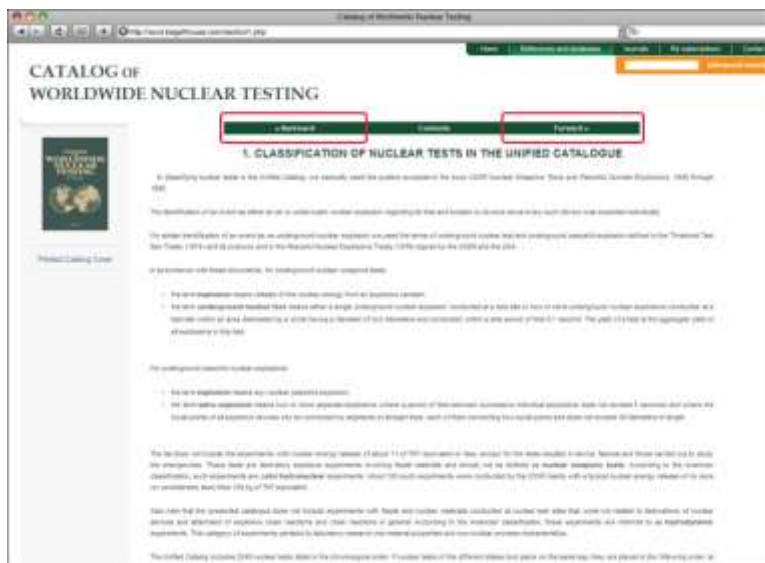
Catalog of Worldwide Nuclear Testing

http://www.begellhouse.com/section1.php

Home | References and databases | Journals | My subscriptions | Contact

Advanced search

CATALOG OF
WORLDWIDE NUCLEAR TESTING

« Backward | Contents | Forward »

Printed Catalog Cover

1. CLASSIFICATION OF NUCLEAR TESTS IN THE UNIFIED CATALOGUE

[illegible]

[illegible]

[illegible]

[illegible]

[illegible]

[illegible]

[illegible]

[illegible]

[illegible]

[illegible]